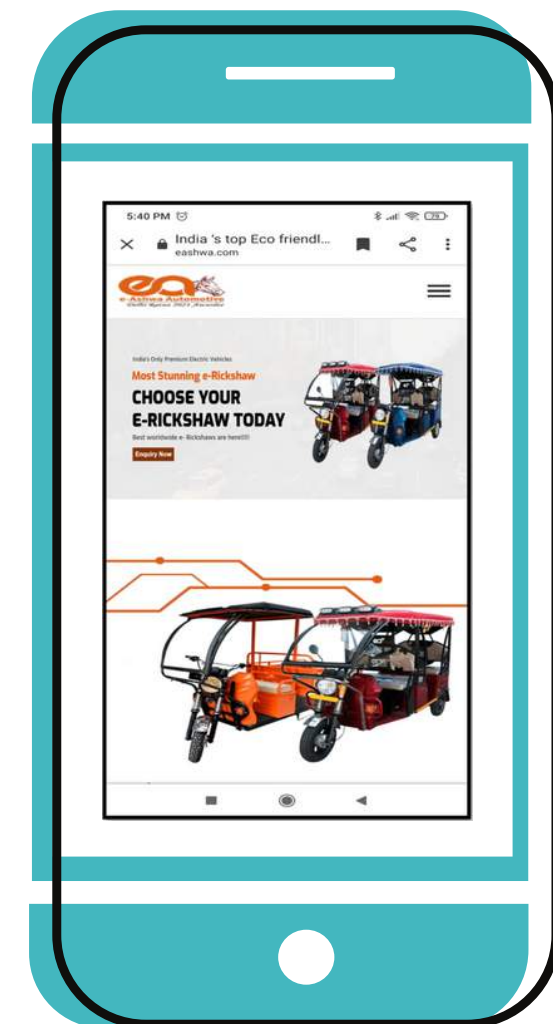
5:40 PM

79

India 's top Eco friendl...
eashwa.com

ea
e-Ashwa Automotive
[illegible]

India's Only Premium Electric Vehicles

Most Stunning e-Rickshaw

CHOOSE YOUR E-RICKSHAW TODAY

Best worldwide e- Rickshaws are here!!!!

Enquiry Now